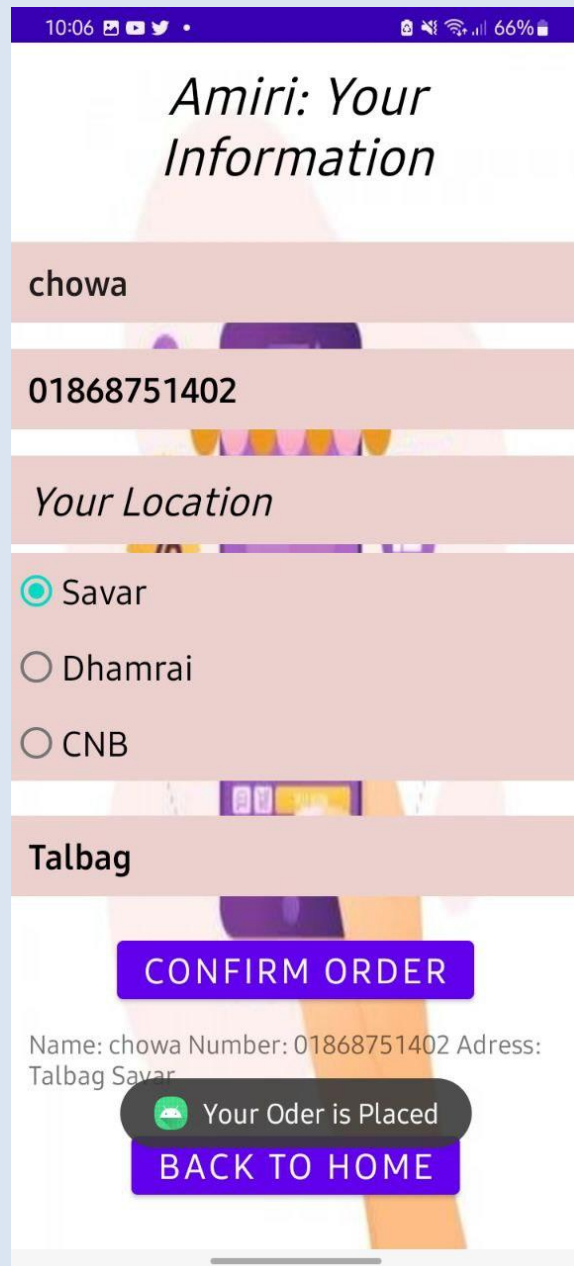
10:06

66%

Amiri: Your Information

chowa

01868751402

Your Location

Savar

Dhamrai

CNB

Talbag

CONFIRM ORDER

Name: chowa Number: 01868751402 Adress: Talbag Savar

Your Oder is Placed

BACK TO HOME